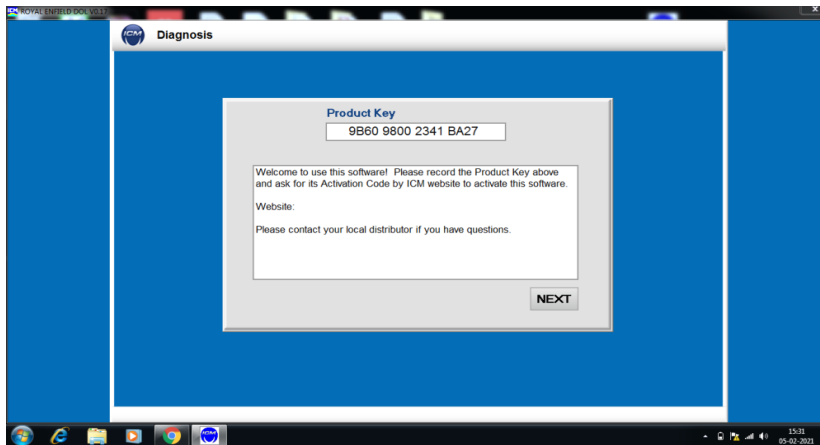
ROYAL ENFIELD DOL V5.11

ICM Diagnosis

Product Key

9B60 9800 2341 BA27

Welcome to use this software! Please record the Product Key above and ask for its Activation Code by ICM website to activate this software.

Website:

Please contact your local distributor if you have questions.

NEXT

15:31
05-02-2021